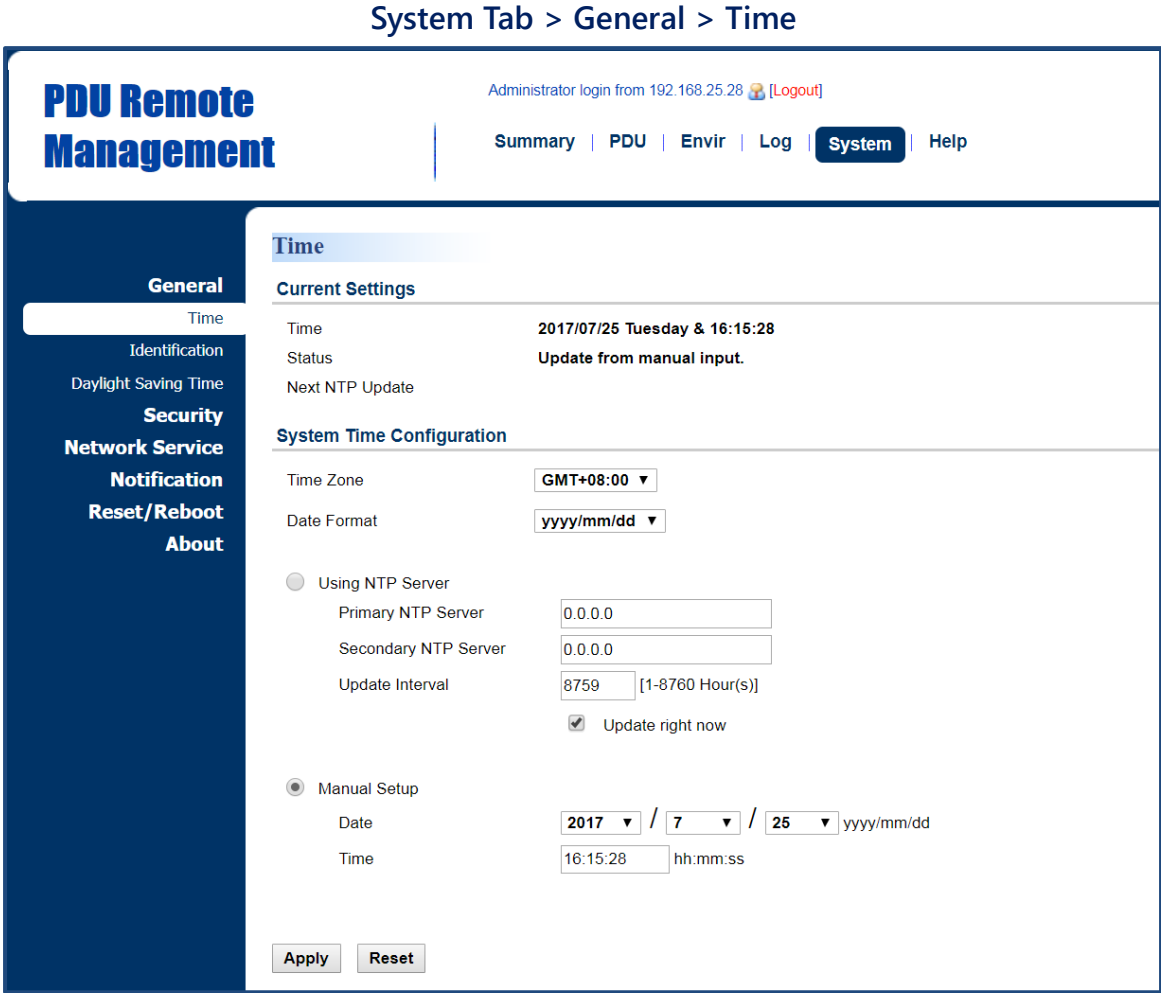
System Tab > General > Time

PDU Remote Management

Administrator login from 192.168.25.28 [Logout]

Summary | PDU | Envir | Log | System | Help

General
Time
Identification
Daylight Saving Time
Security
Network Service
Notification
Reset/Reboot
About

Time

Current Settings

Time 2017/07/25 Tuesday & 16:15:28
Status Update from manual input.
Next NTP Update

System Time Configuration

Time Zone GMT+08:00 ▼
Date Format yyyy/mm/dd ▼

Using NTP Server
Primary NTP Server 0.0.0.0
Secondary NTP Server 0.0.0.0
Update Interval 8759 [1-8760 Hour(s)]
Update right now

Manual Setup
Date 2017 ▼ / 7 ▼ / 25 ▼ yyyy/mm/dd
Time 16:15:28 hh:mm:ss

Apply Reset